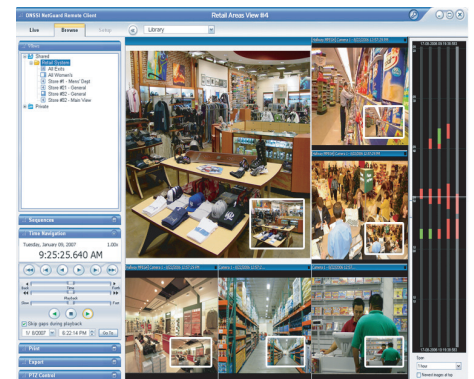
DNSSI NetGuard Remote Client

Retail Areas View #4

Live

Browse

Setup

Library

Views

Shared

Retail System

All Exits

All Women's

Store #1 - Mens' Dept

Store #01 - General

Store #02 - General

Store #02 - Main View

Private

Sequences

Time Navigation

Tuesday, January 09, 2007

1.00x

9:25:25.640 AM

Back

Forward

Slow

Playback

Fast

Skip gaps during playback

1/ 8/2007

8:22:14 PM

Go To

Print

Export

PTZ Control

Type

Newest images at top